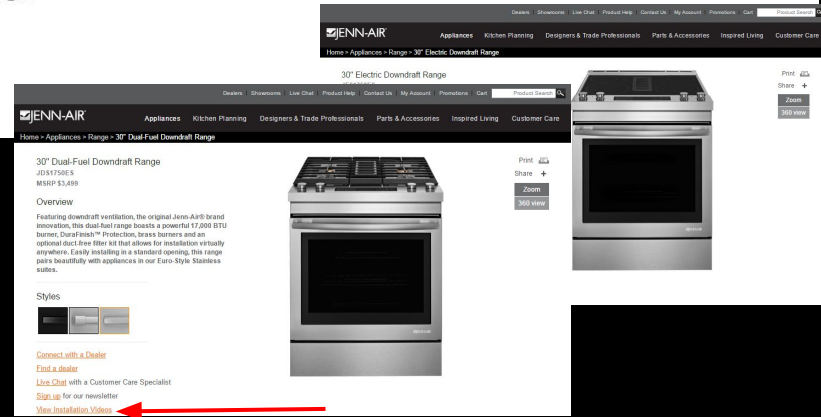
Dealers Showrooms Live Chat Product Help Contact Us My Account Promotions Cart Product Search

JENN-AIR

Appliances Kitchen Planning Designers & Trade Professionals Parts & Accessories Inspired Living Customer Care

Home > Appliances > Range > 30" Electric Downdraft Range

30" Electric Downdraft Range

Print
Share +
Zoom
360 view

Dealers Showrooms Live Chat Product Help Contact Us My Account Promotions Cart Product Search

JENN-AIR

Appliances Kitchen Planning Designers & Trade Professionals Parts & Accessories Inspired Living Customer Care

Home > Appliances > Range > 30" Dual-Fuel Downdraft Range

30" Dual-Fuel Downdraft Range
JDS1750ES
MSRP $3,499

Overview

Featuring downdraft ventilation, the original Jenn-Air® brand innovation, this dual-fuel range boasts a powerful 17,000 BTU burner, DuraFinish™ Protection, brass burners and an optional duct-free filter kit that allows for installation virtually anywhere. Easily installing in a standard opening, this range pairs beautifully with appliances in our Euro-Style Stainless suites.

Styles

Connect with a Dealer
Find a dealer
Live Chat with a Customer Care Specialist
Sign up for our newsletter
View Installation Videos

Print
Share +
Zoom
360 view

JENN-AIR